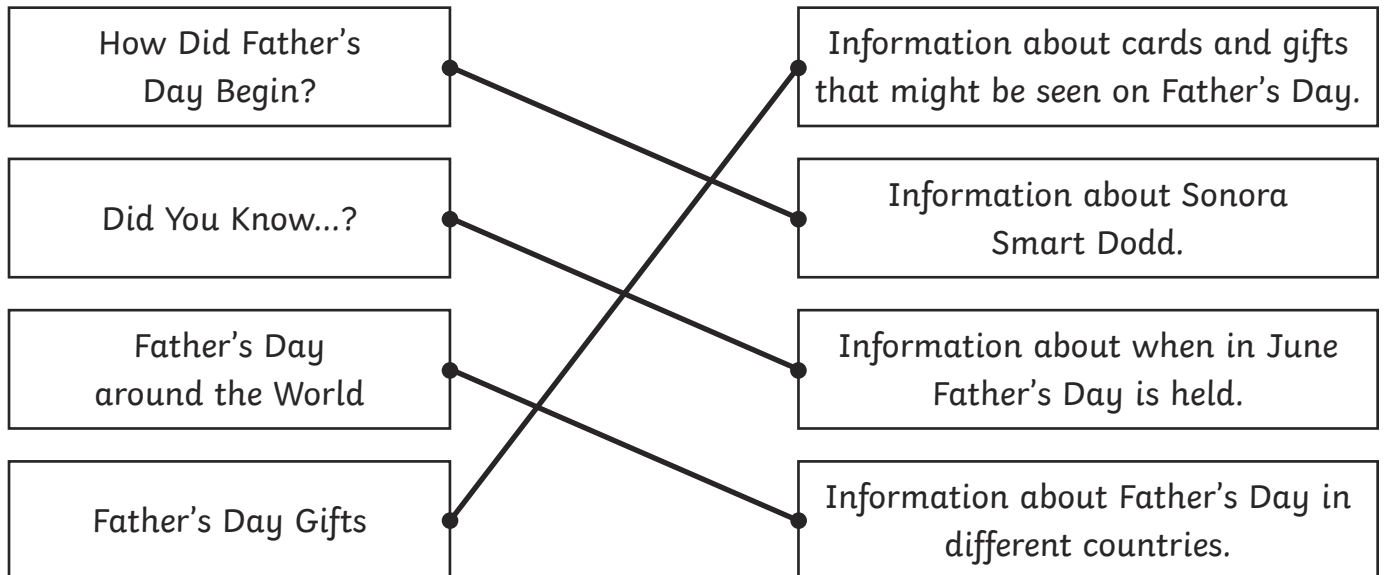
How Did Father's Day Begin?

Did You Know...?

Father's Day around the World

Father's Day Gifts

Information about cards and gifts that might be seen on Father's Day.

Information about Sonora Smart Dodd.

Information about when in June Father's Day is held.

Information about Father's Day in different countries.